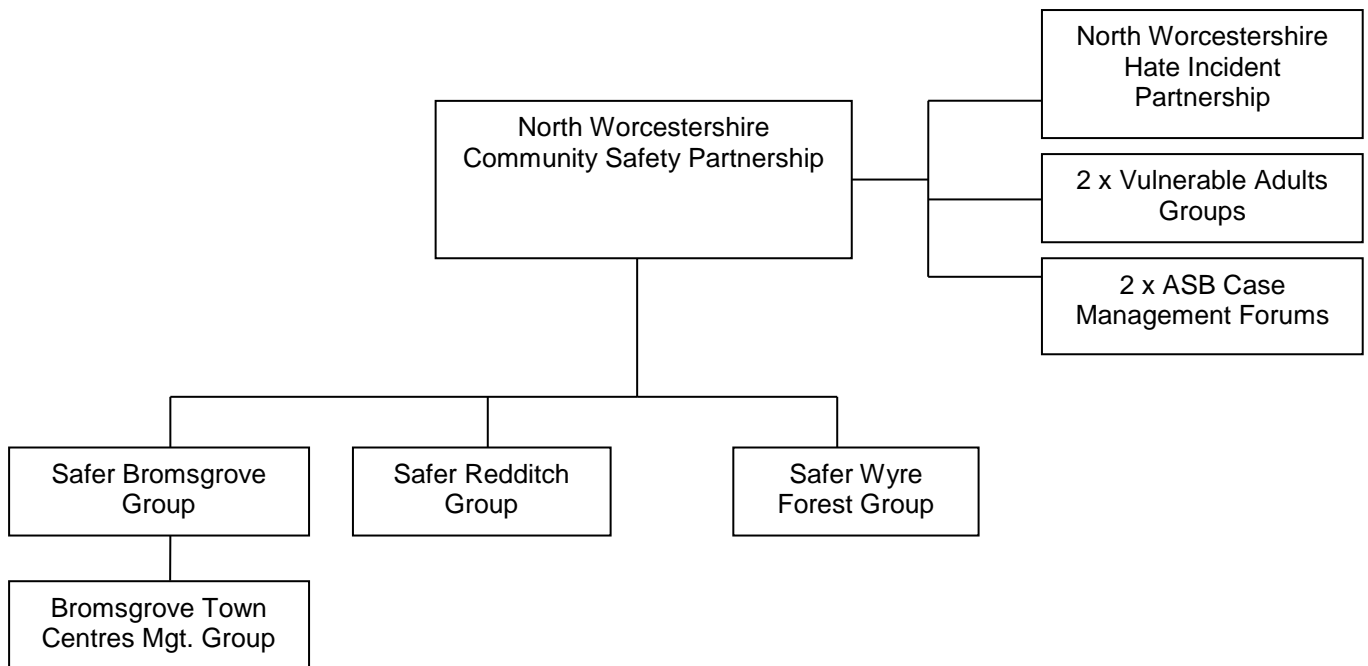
North Worcestershire Community Safety Partnership

North Worcestershire Hate Incident Partnership

2 x Vulnerable Adults Groups

2 x ASB Case Management Forums

Safer Bromsgrove Group

Safer Redditch Group

Safer Wyre Forest Group

Bromsgrove Town Centres Mgt. Group